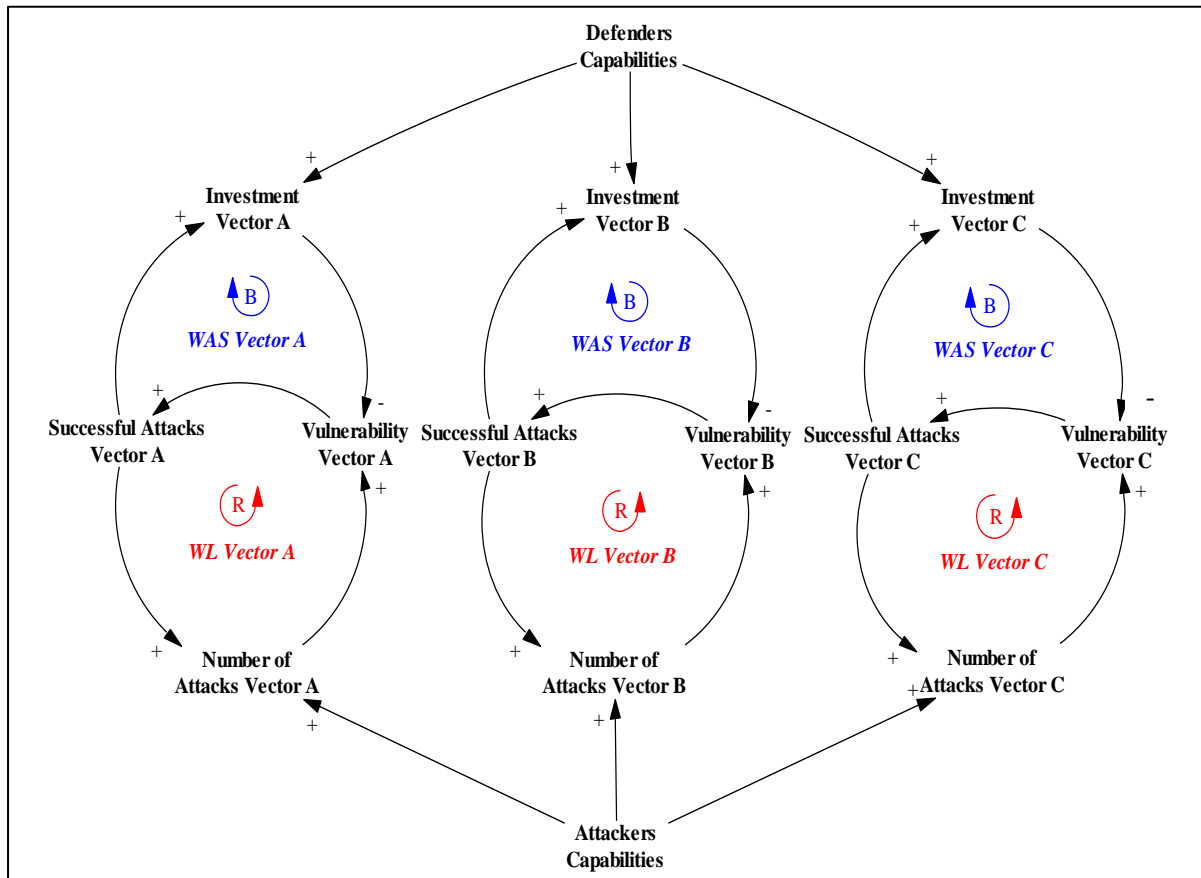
Defenders Capabilities

+ + +

Investment Vector A

Investment Vector B

Investment Vector C

+ + +

B

WAS Vector A

B

WAS Vector B

B

WAS Vector C

+ - + - + -

Successful Attacks Vector A

Vulnerability Vector A

Successful Attacks Vector B

Vulnerability Vector B

Successful Attacks Vector C

Vulnerability Vector C

+ + +

R

WL Vector A

R

WL Vector B

R

WL Vector C

+ + +

Number of Attacks Vector A

Number of Attacks Vector B

Number of Attacks Vector C

+ + +

Attackers Capabilities